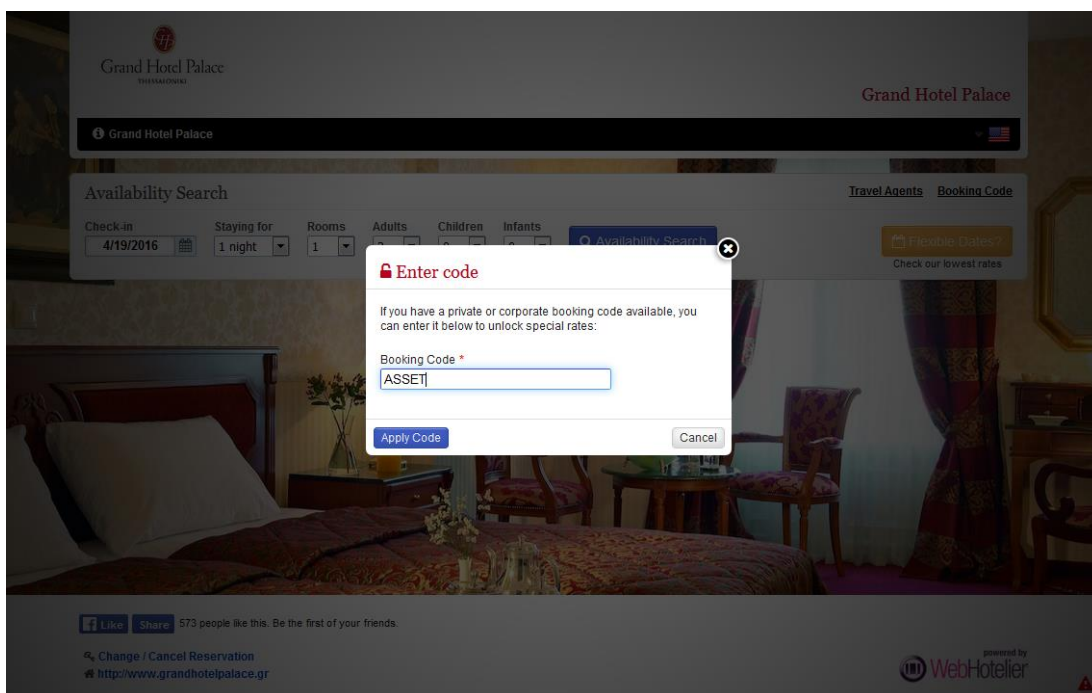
Grand Hotel Palace
THESSALONIKI

Grand Hotel Palace

Grand Hotel Palace

Availability Search

Travel Agents Booking Code

Check-in 4/19/2016
Staying for 1 night
Rooms 1
Adults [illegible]
Children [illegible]
Infants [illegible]

Availability Search

Flexible Dates?
Check our lowest rates

Enter code

If you have a private or corporate booking code available, you can enter it below to unlock special rates:

Booking Code *
ASSET

Apply Code
Cancel

Like Share 573 people like this. Be the first of your friends.

Change / Cancel Reservation
http://www.grandhotelpalace.gr

powered by
WebHotelier